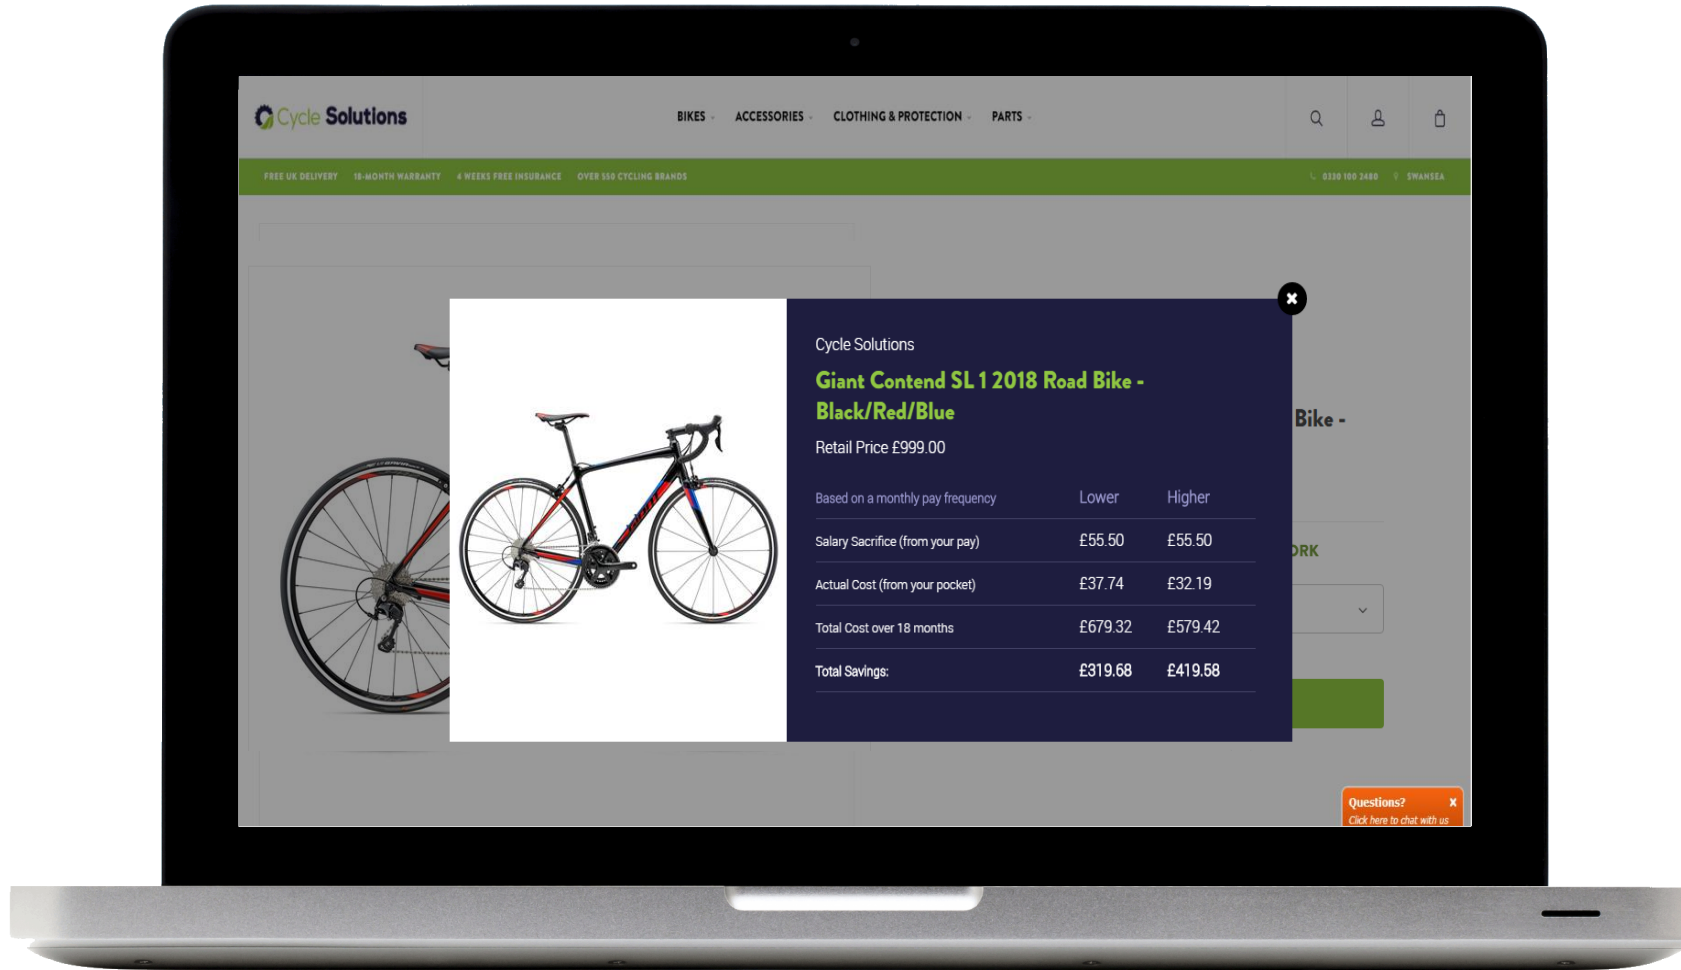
Cycle Solutions

BIKES ACCESSORIES CLOTHING & PROTECTION PARTS

FREE UK DELIVERY 18-MONTH WARRANTY 6 WEEKS FREE INSURANCE OVER 550 CYCLING BRANDS

0330 100 2480 SWANSEA

Bike -

ORK

Cycle Solutions

Giant Contend SL 1 2018 Road Bike - Black/Red/Blue

Retail Price £999.00

| Based on a monthly pay frequency | Lower | Higher |
|---|---|---|
| Salary Sacrifice (from your pay) | £55.50 | £55.50 |
| Actual Cost (from your pocket) | £37.74 | £32.19 |
| Total Cost over 18 months | £679.32 | £579.42 |
| Total Savings: | £319.68 | £419.58 |

Questions? x
Click here to chat with us